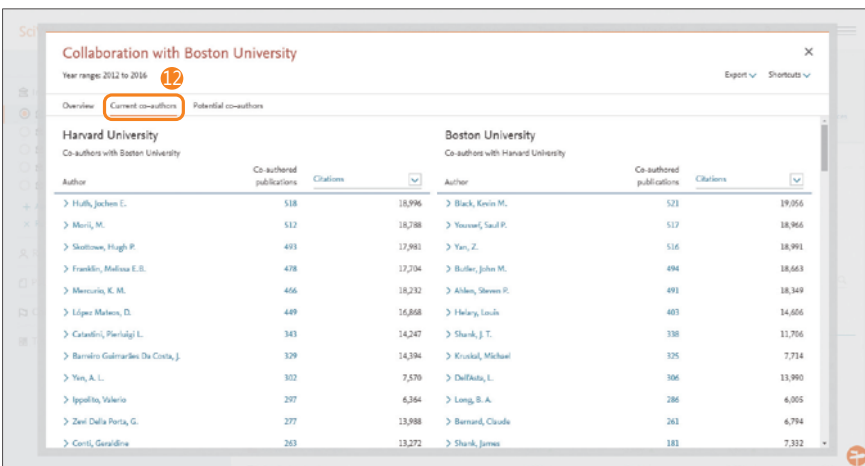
Collaboration with Boston University

×

Year range: 2012 to 2016

12

Export ∨ Shortcuts ∨

Overview Current co-authors Potential co-authors

Harvard University

Co-authors with Boston University

| Author | Co-authored publications | Citations |
|---|---|---|
| > Huth, Jochen E. | 518 | 18,996 |
| > Morii, M. | 512 | 18,788 |
| > Skottowe, Hugh P. | 493 | 17,981 |
| > Franklin, Melissa E.B. | 478 | 17,704 |
| > Mercurio, K. M. | 466 | 18,232 |
| > López Mateos, D. | 449 | 16,868 |
| > Catastini, Pierluigi L. | 343 | 14,247 |
| > Barreiro Guimarães Da Costa, J. | 329 | 14,394 |
| > Yen, A. I. | 302 | 7,570 |
| > Ippolito, Valerio | 297 | 6,364 |
| > Zevi Della Porta, G. | 277 | 13,988 |
| > Conti, Geraldine | 263 | 13,272 |

Boston University

Co-authors with Harvard University

| Author | Co-authored publications | Citations |
|---|---|---|
| > Black, Kevin M. | 521 | 19,056 |
| > Youssef, Saul P. | 517 | 18,966 |
| > Yan, Z. | 516 | 18,991 |
| > Butler, John M. | 494 | 18,663 |
| > Ahlen, Steven P. | 491 | 18,349 |
| > Helary, Louis | 403 | 14,606 |
| > Shank, J. T. | 338 | 11,706 |
| > Kruskal, Michael | 325 | 7,714 |
| > Dell'Asta, L. | 306 | 13,990 |
| > Long, B. A. | 286 | 6,005 |
| > Bernard, Claude | 261 | 6,794 |
| > Shank, James | 181 | 7,332 |